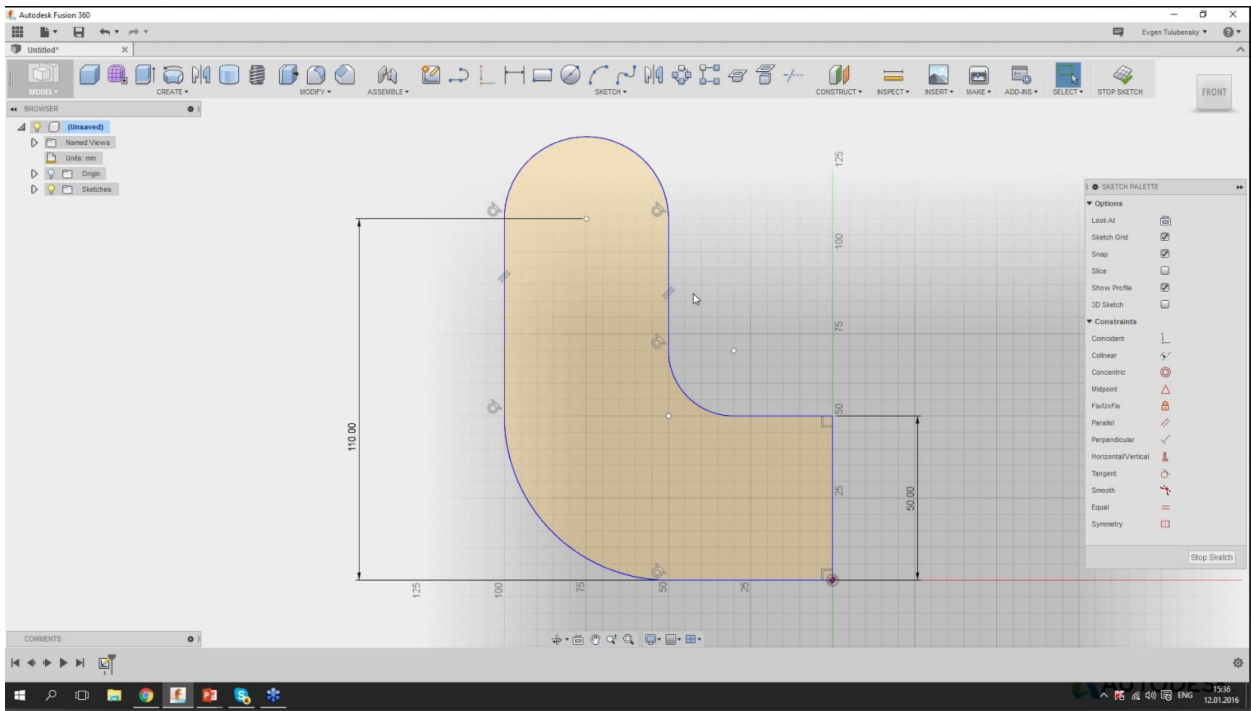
Autodesk Fusion 360

Untitled*

Evgen Tulubensky

MODEL
CREATE
MODIFY
ASSEMBLE
SKETCH
CONSTRUCT
INSPECT
INSERT
MAKE
ADD-INS
SELECT
STOP SKETCH

FRONT

BROWSER
(Unsaved)
Named Views
Units: mm
Origin
Sketches

125
100
75
50
25

110.00
50.00

125
100
75
50
25

SKETCH PALETTE
▾ Options
Look At
Sketch Grid
Snap
Slice
Show Profile
3D Sketch
▾ Constraints
Coincident
Colinear
Concentric
Midpoint
Fix/UnFix
Parallel
Perpendicular
Horizontal/Vertical
Tangent
Smooth
Equal
Symmetry

Stop Sketch

COMMENTS

ENG 15:36 12.01.2016